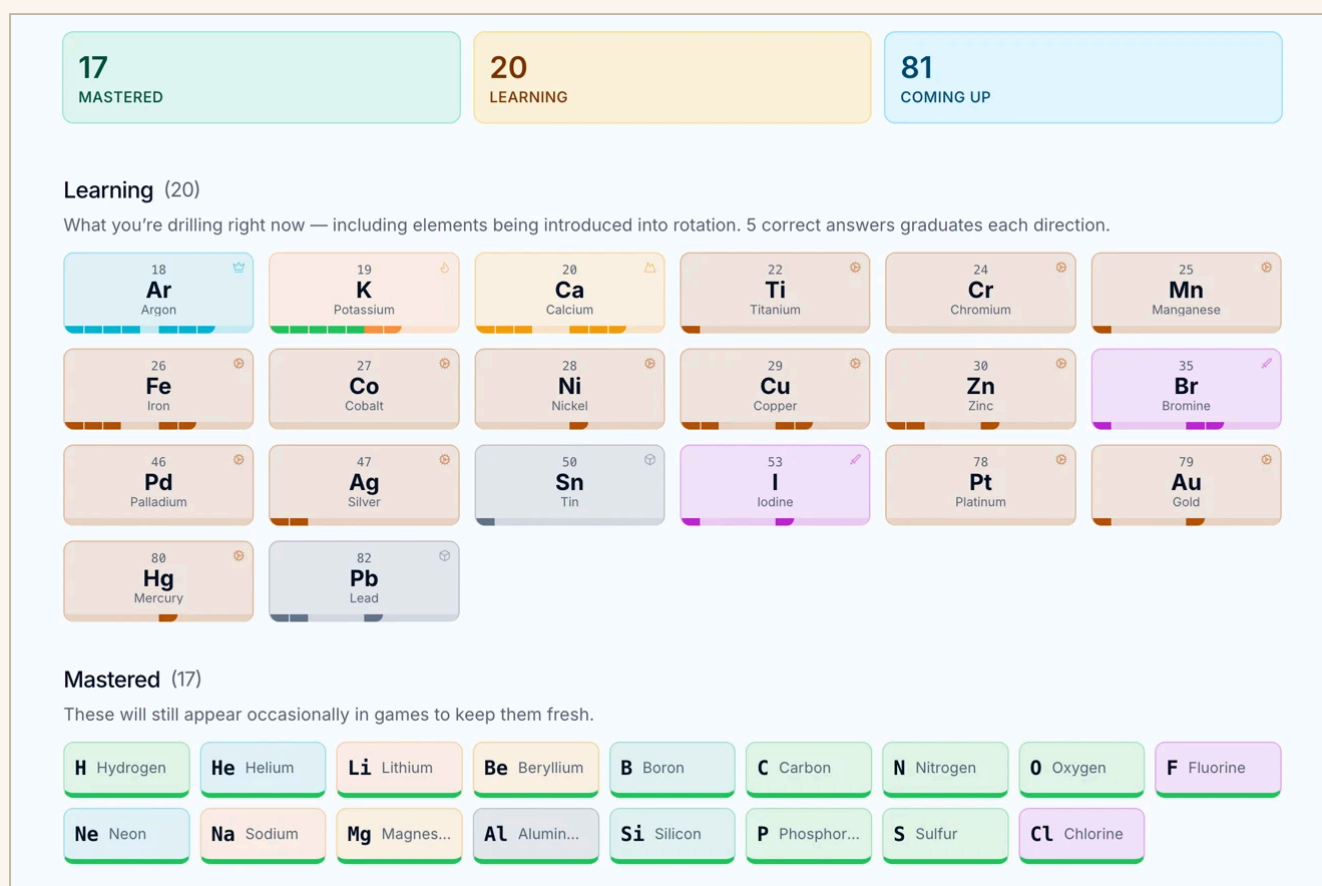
17
MASTERED

20
LEARNING

81
COMING UP

Learning (20)

What you're drilling right now — including elements being introduced into rotation. 5 correct answers graduates each direction.

18 Ar Argon

19 K Potassium

20 Ca Calcium

22 Ti Titanium

24 Cr Chromium

25 Mn Manganese

26 Fe Iron

27 Co Cobalt

28 Ni Nickel

29 Cu Copper

30 Zn Zinc

35 Br Bromine

46 Pd Palladium

47 Ag Silver

50 Sn Tin

53 I Iodine

78 Pt Platinum

79 Au Gold

80 Hg Mercury

82 Pb Lead

Mastered (17)

These will still appear occasionally in games to keep them fresh.

H Hydrogen
He Helium
Li Lithium
Be Beryllium
B Boron
C Carbon
N Nitrogen
O Oxygen
F Fluorine
Ne Neon
Na Sodium
Mg Magnes...
Al Alumin...
Si Silicon
P Phosphor...
S Sulfur
Cl Chlorine